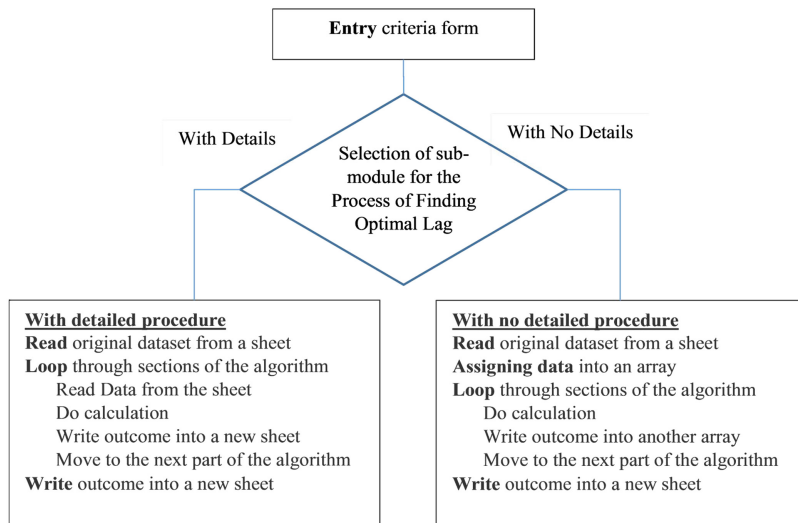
Entry criteria form

With Details

With No Details

Selection of sub-module for the Process of Finding Optimal Lag

With detailed procedure
Read original dataset from a sheet
Loop through sections of the algorithm
Read Data from the sheet
Do calculation
Write outcome into a new sheet
Move to the next part of the algorithm
Write outcome into a new sheet

With no detailed procedure
Read original dataset from a sheet
Assigning data into an array
Loop through sections of the algorithm
Do calculation
Write outcome into another array
Move to the next part of the algorithm
Write outcome into a new sheet